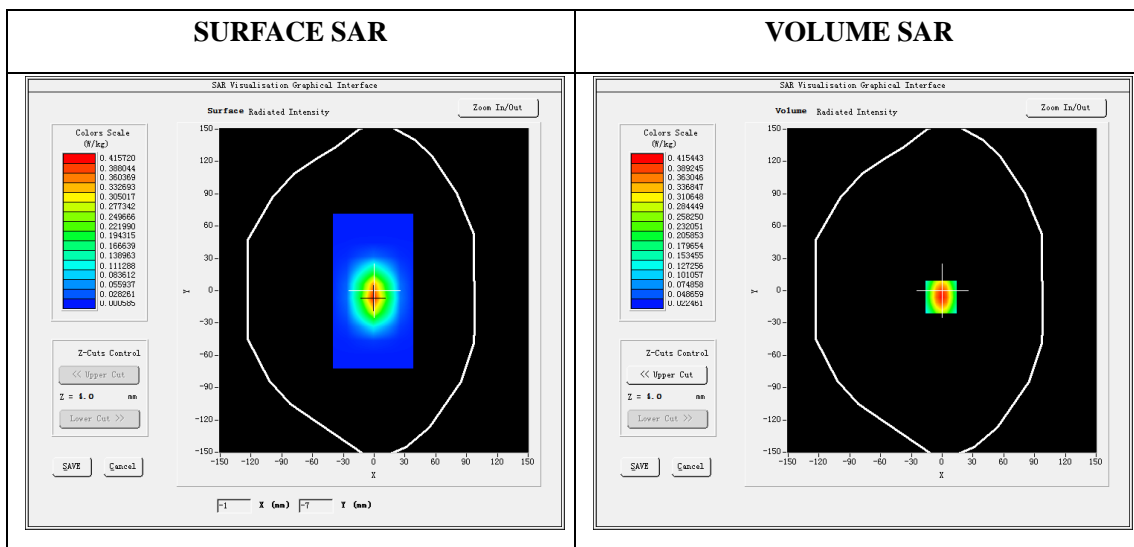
| SURFACE SAR | VOLUME SAR |
|---|---|
| SAR Visualisation Graphical Interface | SAR Visualisation Graphical Interface |

SAR Visualisation Graphical Interface

Surface Radiated Intensity

Zoom In/Out

Colors Scale (W/kg)

0.415720
0.388044
0.360369
0.332693
0.305017
0.277342
0.249666
0.221990
0.194315
0.166639
0.138963
0.111288
0.083612
0.055937
0.028261
0.000585

Z-Cuts Control

<< Upper Cut

Z = 4.0 mm

Lower Cut >>

SAVE

Cancel

150
120
90
60
30
0
-30
-60
-90
-120
-150

Y

-150 -120 -90 -60 -30 0 30 60 90 120 150

X

-1 X (mm) -7 Y (mm)

SAR Visualisation Graphical Interface

Volume Radiated Intensity

Zoom In/Out

Colors Scale (W/kg)

0.415443
0.389245
0.363046
0.336847
0.310648
0.284449
0.258250
0.232051
0.205853
0.179654
0.153455
0.127256
0.101057
0.074858
0.048659
0.022461

Z-Cuts Control

<< Upper Cut

Z = 4.0 mm

Lower Cut >>

SAVE

Cancel

150
120
90
60
30
0
-30
-60
-90
-120
-150

Y

-150 -120 -90 -60 -30 0 30 60 90 120 150

X